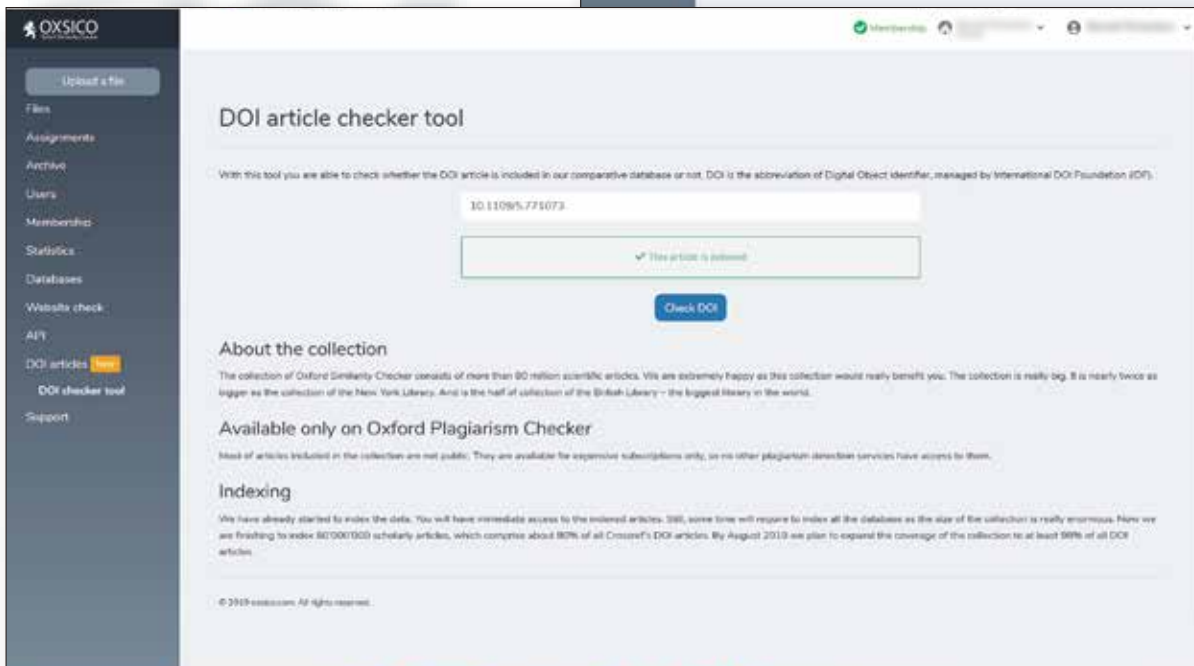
OXSICO

Upload a file
Files
Assignments
Archive
Users
Membership
Statistics
Databases
Website check
API
DOI articles New
DOI checker tool
Support

Membership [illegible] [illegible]

DOI article checker tool

With this tool you are able to check whether the DOI article is included in our comparative database or not. DOI is the abbreviation of Digital Object Identifier, managed by International DOI Foundation (IDF).

10.1109/5.771073

✔ This article is indexed

Check DOI

About the collection

The collection of Oxford Similarity Checker consists of more than 80 million scientific articles. We are extremely happy as this collection would really benefit you. The collection is really big. It is nearly twice as bigger as the collection of the New York Library. And is the half of collection of the British Library – the biggest library in the world.

Available only on Oxford Plagiarism Checker

Most of articles included in the collection are not public. They are available for expensive subscriptions only, so no other plagiarism detection services have access to them.

Indexing

We have already started to index the data. You will have immediate access to the indexed articles. Still, some time will require to index all the databases as the size of the collection is really enormous. Now we are finishing to index 60'000'000 scholarly articles, which comprise about 80% of all Crossref's DOI articles. By August 2019 we plan to expand the coverage of the collection to at least 98% of all DOI articles.

© 2019 oxsico.com. All rights reserved.